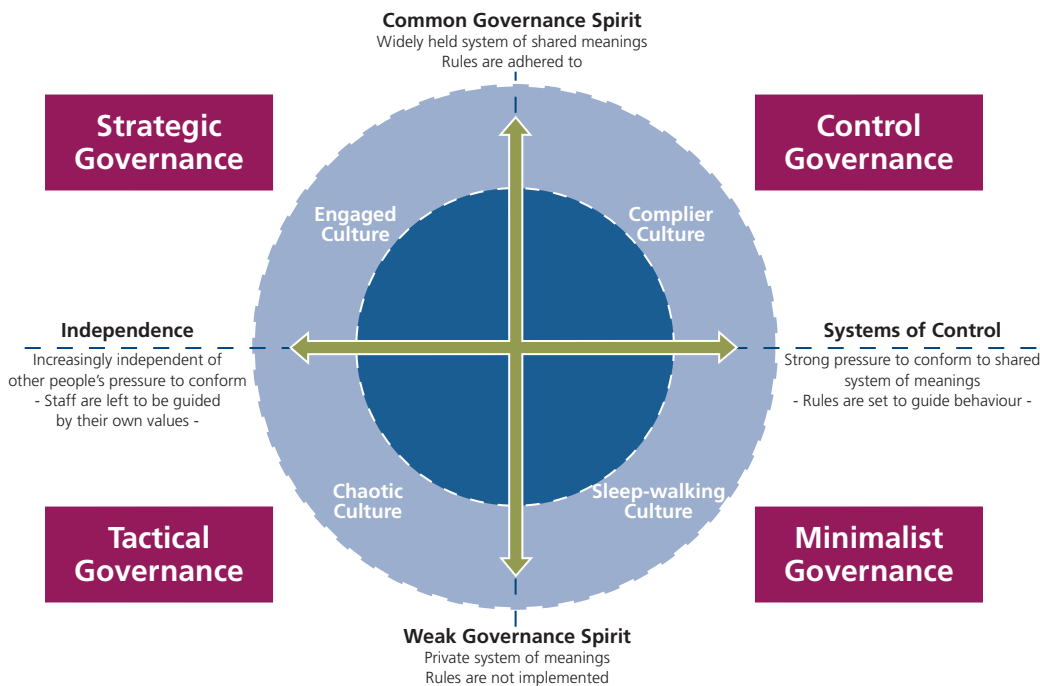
Common Governance Spirit
Widely held system of shared meanings
Rules are adhered to

Strategic Governance

Control Governance

Engaged Culture

Complier Culture

Independence
Increasingly independent of other people's pressure to conform
- Staff are left to be guided by their own values -

Systems of Control
Strong pressure to conform to shared system of meanings
- Rules are set to guide behaviour -

Chaotic Culture

Sleep-walking Culture

Tactical Governance

Minimalist Governance

Weak Governance Spirit
Private system of meanings
Rules are not implemented